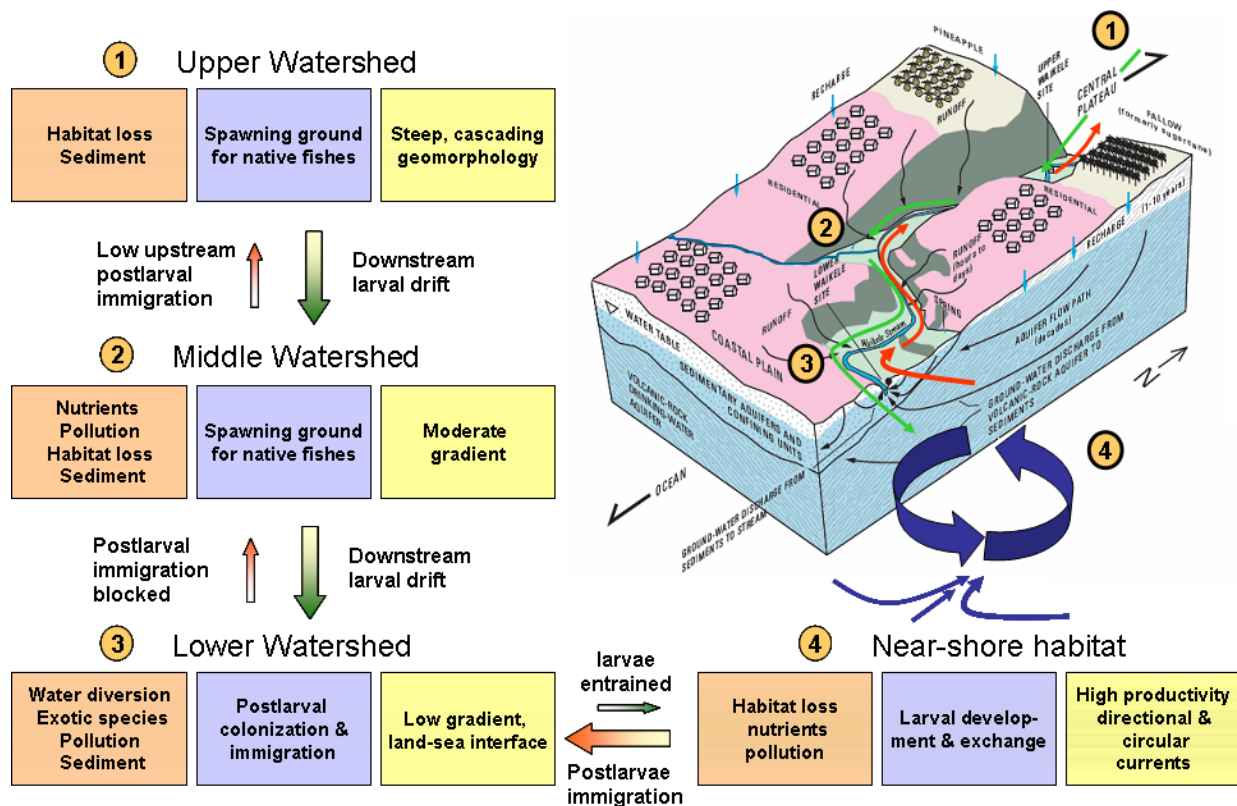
1 Upper Watershed

Habitat loss
Sediment

Spawning ground for native fishes

Steep, cascading geomorphology

Low upstream postlarval immigration

Downstream larval drift

2 Middle Watershed

Nutrients
Pollution
Habitat loss
Sediment

Spawning ground for native fishes

Moderate gradient

Postlarval immigration blocked

Downstream larval drift

3 Lower Watershed

Water diversion
Exotic species
Pollution
Sediment

Postlarval colonization & immigration

Low gradient, land-sea interface

larvae entrained

Postlarvae immigration

4 Near-shore habitat

Habitat loss
nutrients
pollution

Larval development & exchange

High productivity directional & circular currents

PINEAPPLE
RECHARGE
UPPER WAIKELE SITE
CENTRAL PLATEAU
RUNOFF
FALLOW (formerly sugarcane)
RESIDENTIAL
RESIDENTIAL
(1-10 years)
RECHARGE
RUNOFF (hours to days)
LOWER WAIKELE SITE
SPRING
WATER TABLE
RUNOFF
COASTAL PLAIN
Waikele Stream
AQUIFER FLOW PATH (decades)
SEDIMENTARY AQUIFERS AND CONFINING UNITS
VOLCANIC-ROCK DRINKING-WATER AQUIFER
GROUND-WATER DISCHARGE FROM VOLCANIC-ROCK AQUIFER TO SEDIMENTS
N
OCEAN
GROUND-WATER DISCHARGE FROM SEDIMENTS TO STREAM
1
2
3
4